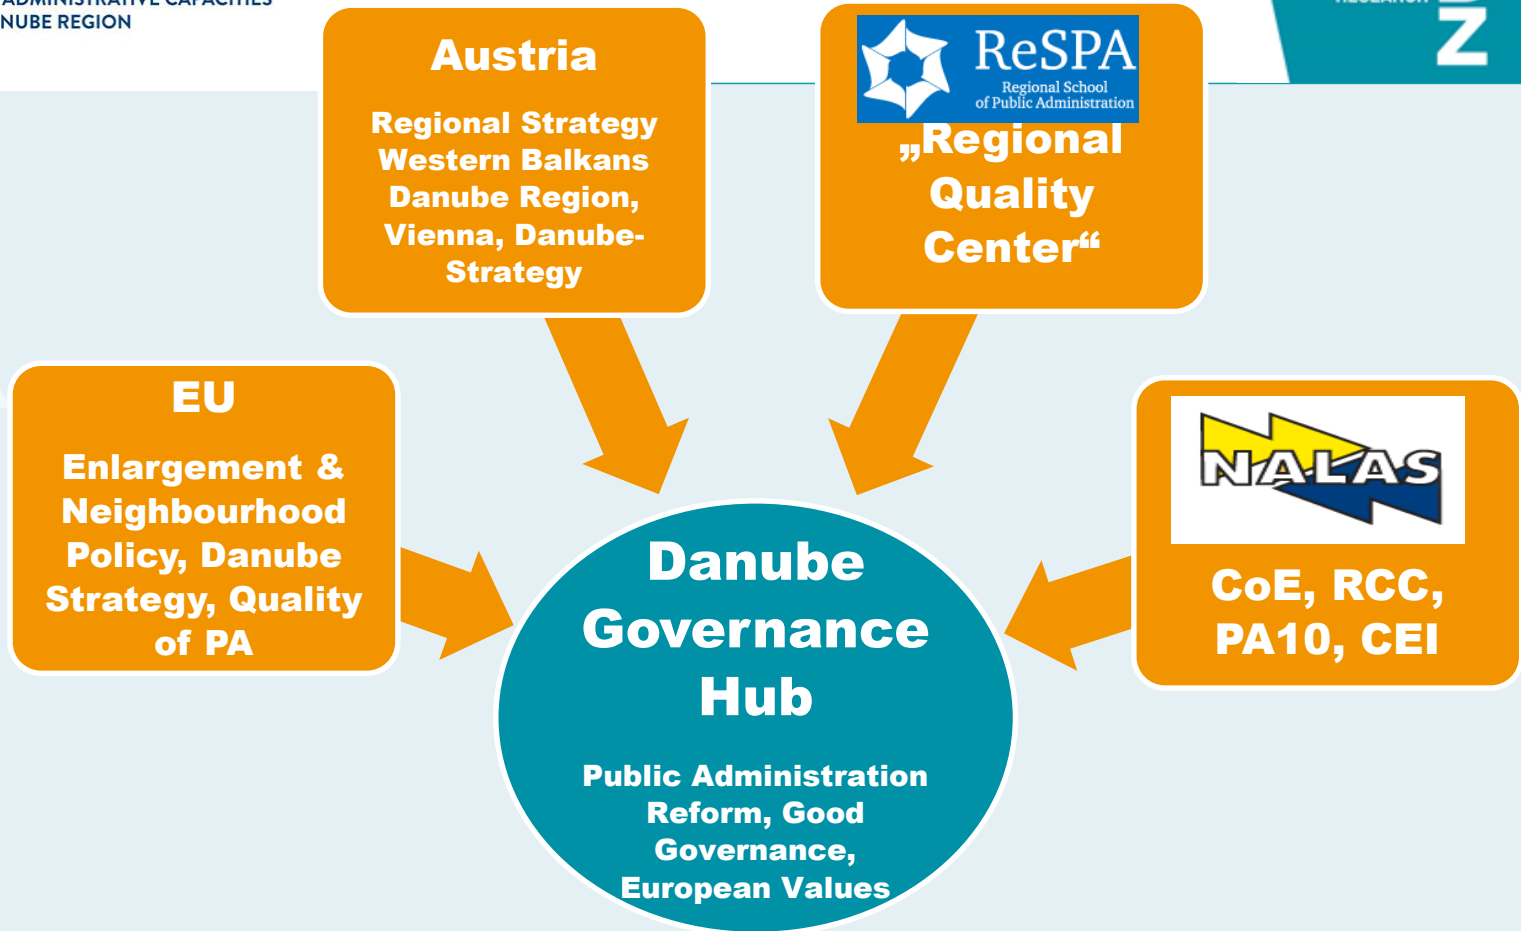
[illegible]
NUBE REGION

Austria

Regional Strategy Western Balkans Danube Region, Vienna, Danube-Strategy

ReSPA
Regional School of Public Administration

„Regional Quality Center“

EU

Enlargement & Neighbourhood Policy, Danube Strategy, Quality of PA

NALAS

CoE, RCC, PA10, CEI

Danube Governance Hub

Public Administration Reform, Good Governance, European Values

Z